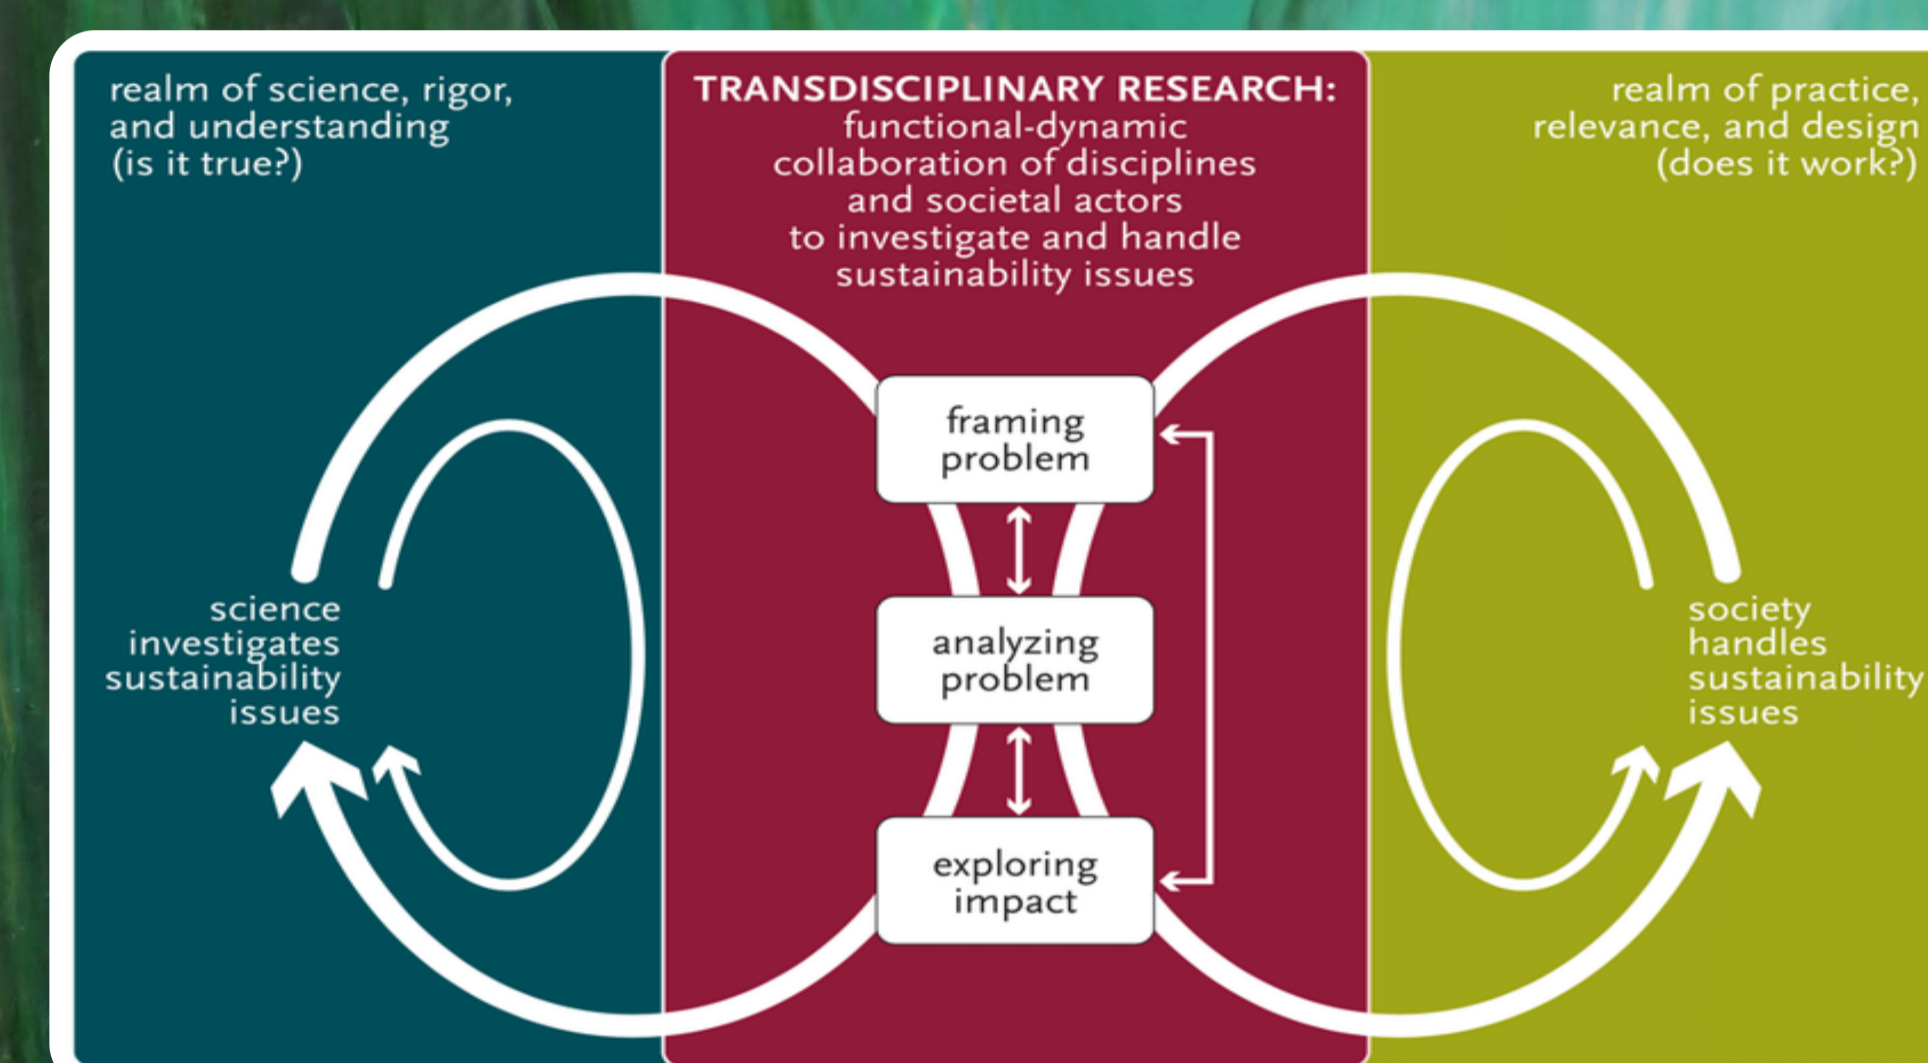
realm of science, rigor, and understanding (is it true?)

TRANSDISCIPLINARY RESEARCH: functional-dynamic collaboration of disciplines and societal actors to investigate and handle sustainability issues

realm of practice, relevance, and design (does it work?)

framing problem

analyzing problem

exploring impact

science investigates sustainability issues

society handles sustainability issues